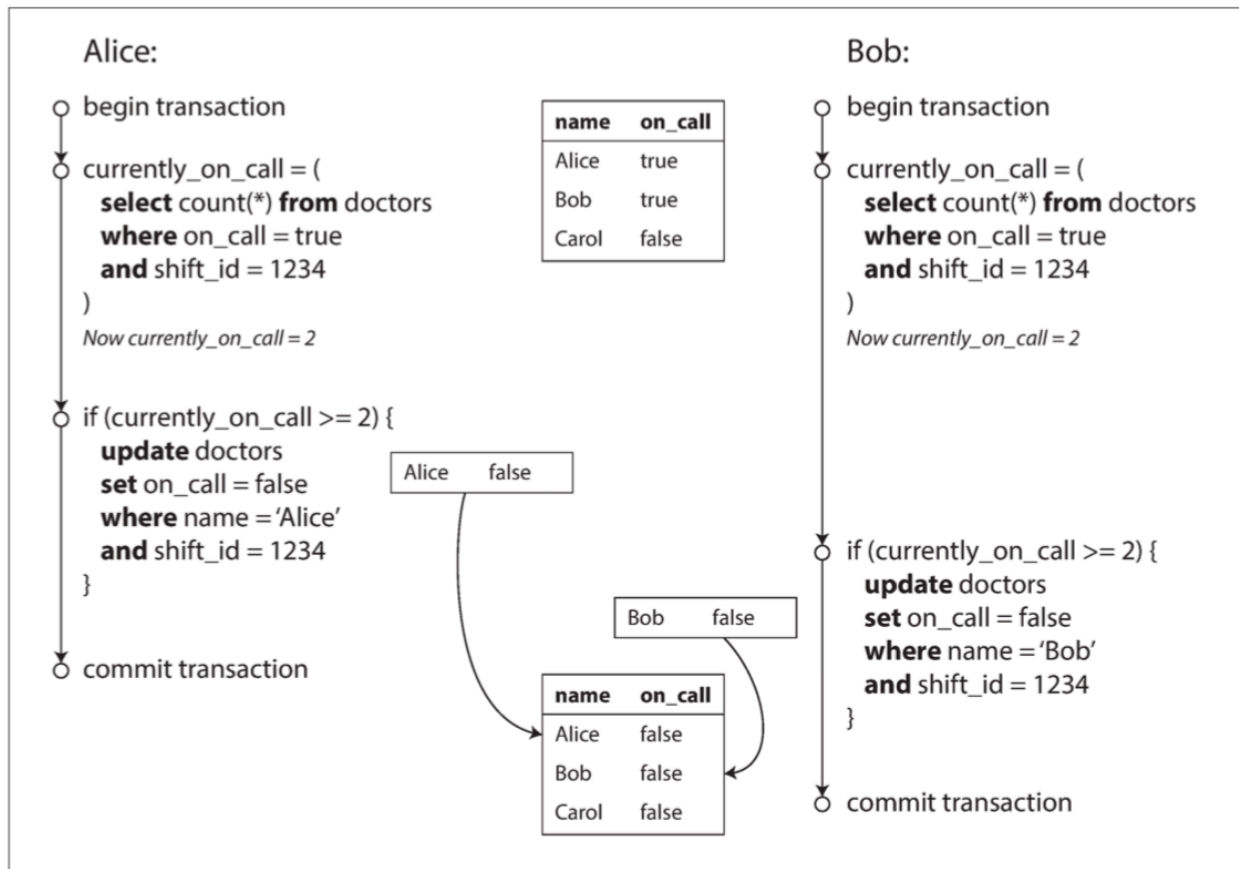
Alice:

begin transaction

currently_on_call = (
**select** count(*) **from** doctors
**where** on_call = true
**and** shift_id = 1234
)

*Now currently_on_call = 2*

if (currently_on_call >= 2) {
**update** doctors
**set** on_call = false
**where** name = 'Alice'
**and** shift_id = 1234
}

commit transaction

| name | on_call |
|---|---|
| Alice | true |
| Bob | true |
| Carol | false |

| Alice | false |
|---|---|

| Bob | false |
|---|---|

| name | on_call |
|---|---|
| Alice | false |
| Bob | false |
| Carol | false |

Bob:

begin transaction

currently_on_call = (
**select** count(*) **from** doctors
**where** on_call = true
**and** shift_id = 1234
)

*Now currently_on_call = 2*

if (currently_on_call >= 2) {
**update** doctors
**set** on_call = false
**where** name = 'Bob'
**and** shift_id = 1234
}

commit transaction